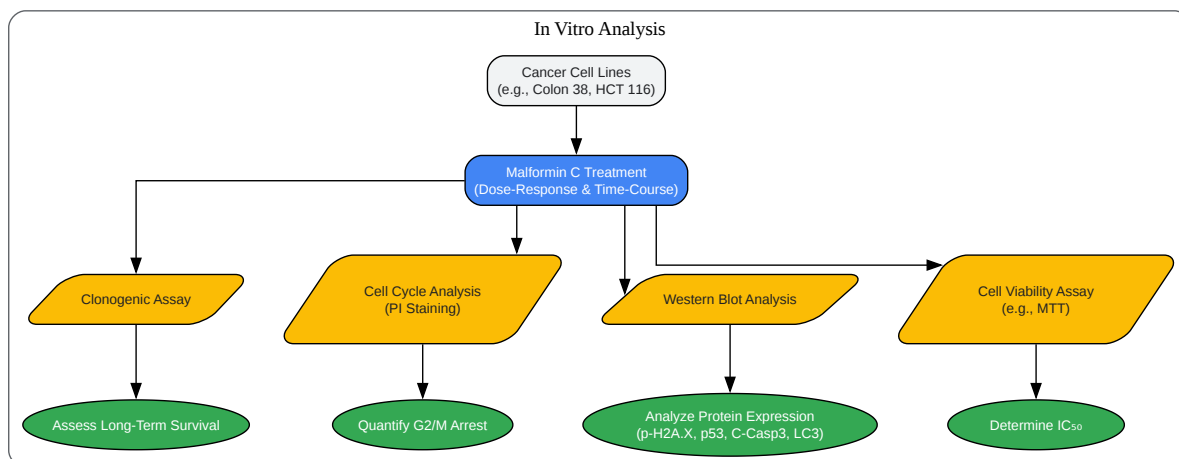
In Vitro Analysis

Cancer Cell Lines
(e.g., Colon 38, HCT 116)

Malformin C Treatment
(Dose-Response & Time-Course)

Clonogenic Assay

Cell Cycle Analysis
(PI Staining)

Western Blot Analysis

Cell Viability Assay
(e.g., MTT)

Assess Long-Term Survival

Quantify G2/M Arrest

Analyze Protein Expression
(p-H2A.X, p53, C-Casp3, LC3)

Determine $IC_{50}$